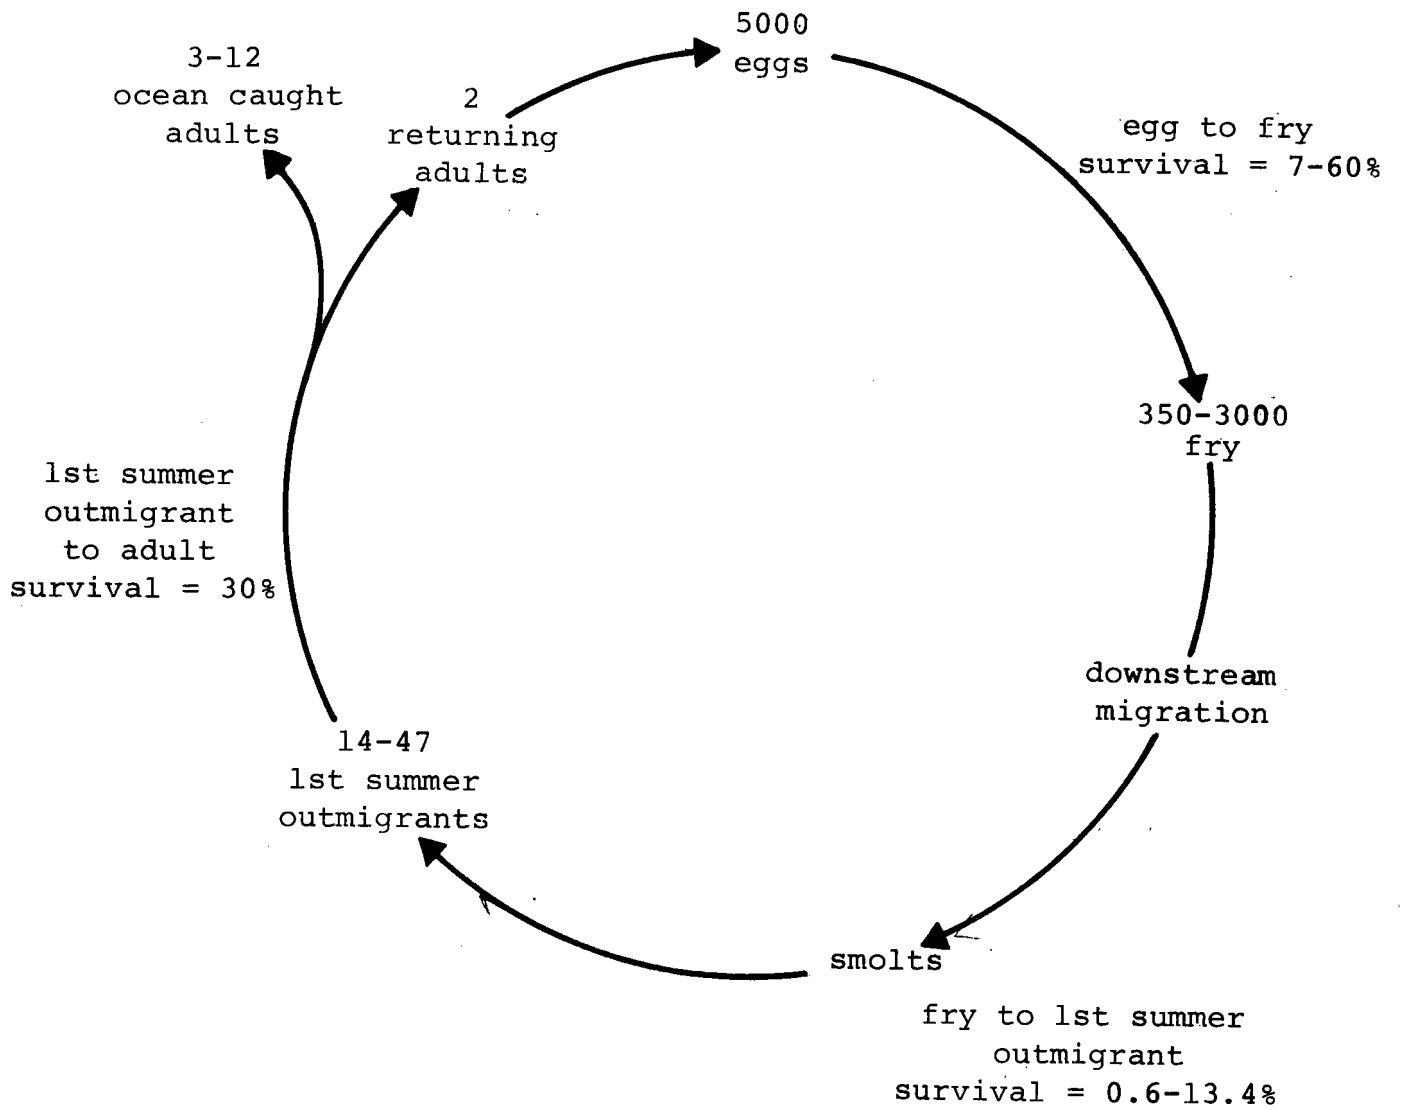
3-12
ocean caught
adults

2
returning
adults

5000
eggs

egg to fry
survival = 7-60%

350-3000
fry

downstream
migration

smolts

fry to 1st summer
outmigrant
survival = 0.6-13.4%

14-47
1st summer
outmigrants

1st summer
outmigrant
to adult
survival = 30%